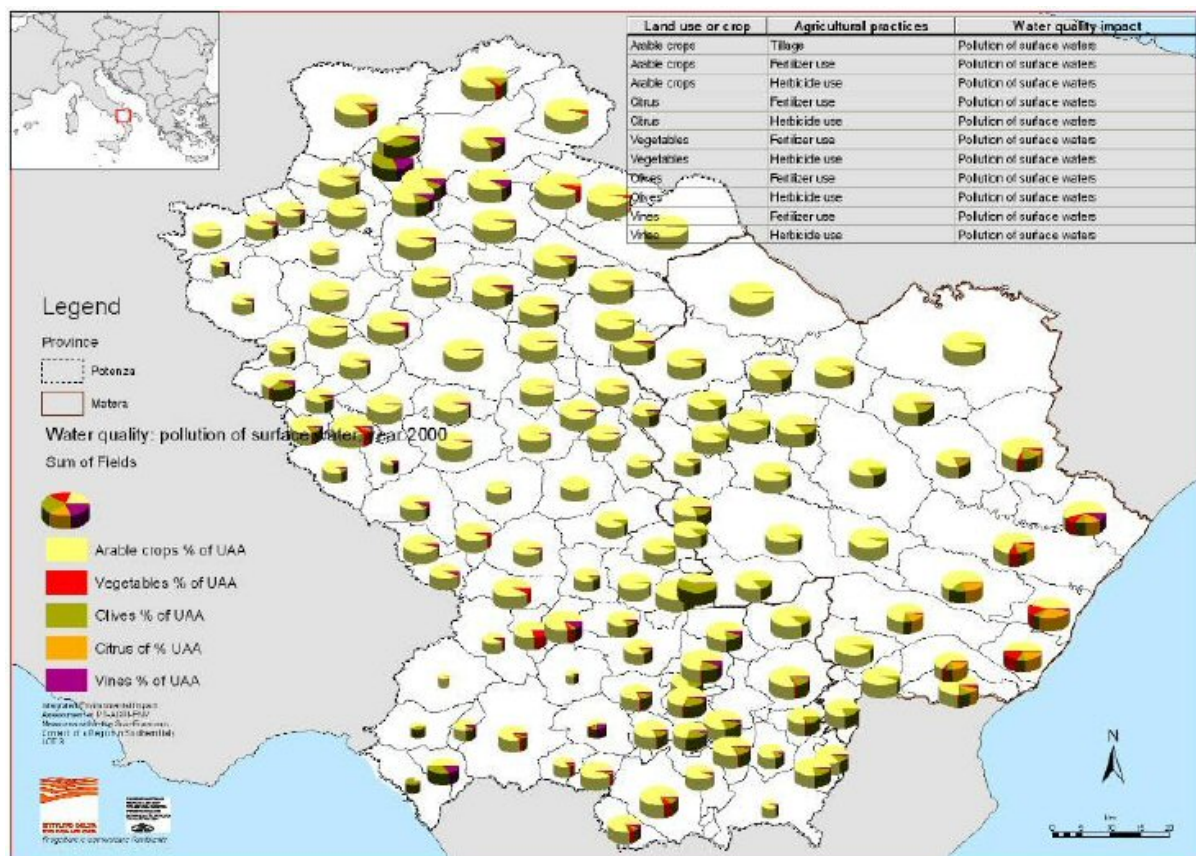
| Land use or crop | Agricultural practices | Water quality impact |
|---|---|---|
| Arable crops | Tillage | Pollution of surface waters |
| Arable crops | Fertilizer use | Pollution of surface waters |
| Arable crops | Herbicide use | Pollution of surface waters |
| Citrus | Fertilizer use | Pollution of surface waters |
| Citrus | Herbicide use | Pollution of surface waters |
| Vegetables | Fertilizer use | Pollution of surface waters |
| Vegetables | Herbicide use | Pollution of surface waters |
| Olives | Fertilizer use | Pollution of surface waters |
| Olives | Herbicide use | Pollution of surface waters |
| Vines | Fertilizer use | Pollution of surface waters |
| Vines | Herbicide use | Pollution of surface waters |

Legend

Province

Potenza

Matera

Water quality: pollution of surface water year 2000

Sum of Fields

Arable crops % of UAA

Vegetables % of UAA

Olives % of UAA

Citrus of % UAA

Vines % of UAA

Integrated Environmental Impact Assessment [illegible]

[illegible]

N

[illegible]